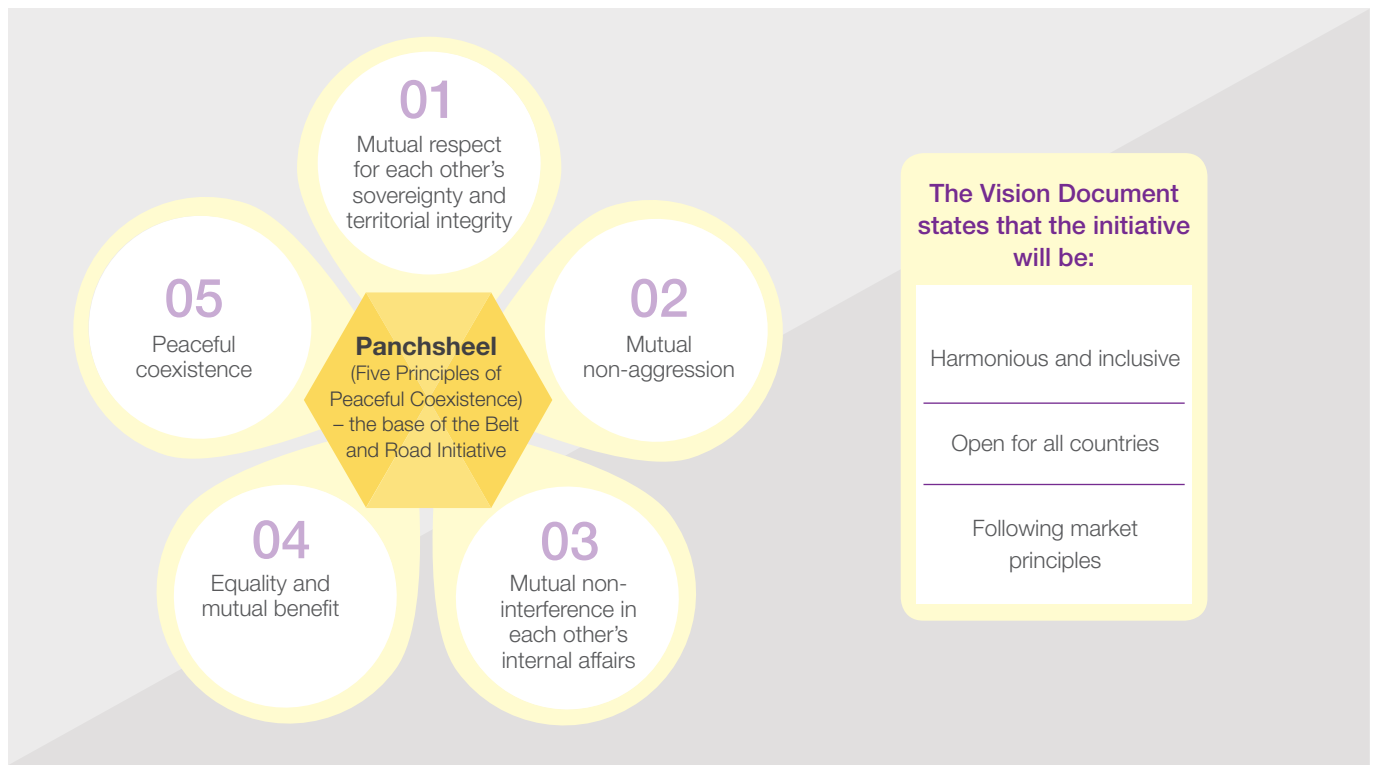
01
Mutual respect for each other's sovereignty and territorial integrity

05
Peaceful coexistence

Panchsheel
(Five Principles of Peaceful Coexistence) – the base of the Belt and Road Initiative

02
Mutual non-aggression

04
Equality and mutual benefit

03
Mutual non-interference in each other's internal affairs

The Vision Document states that the initiative will be:

Harmonious and inclusive

Open for all countries

Following market principles